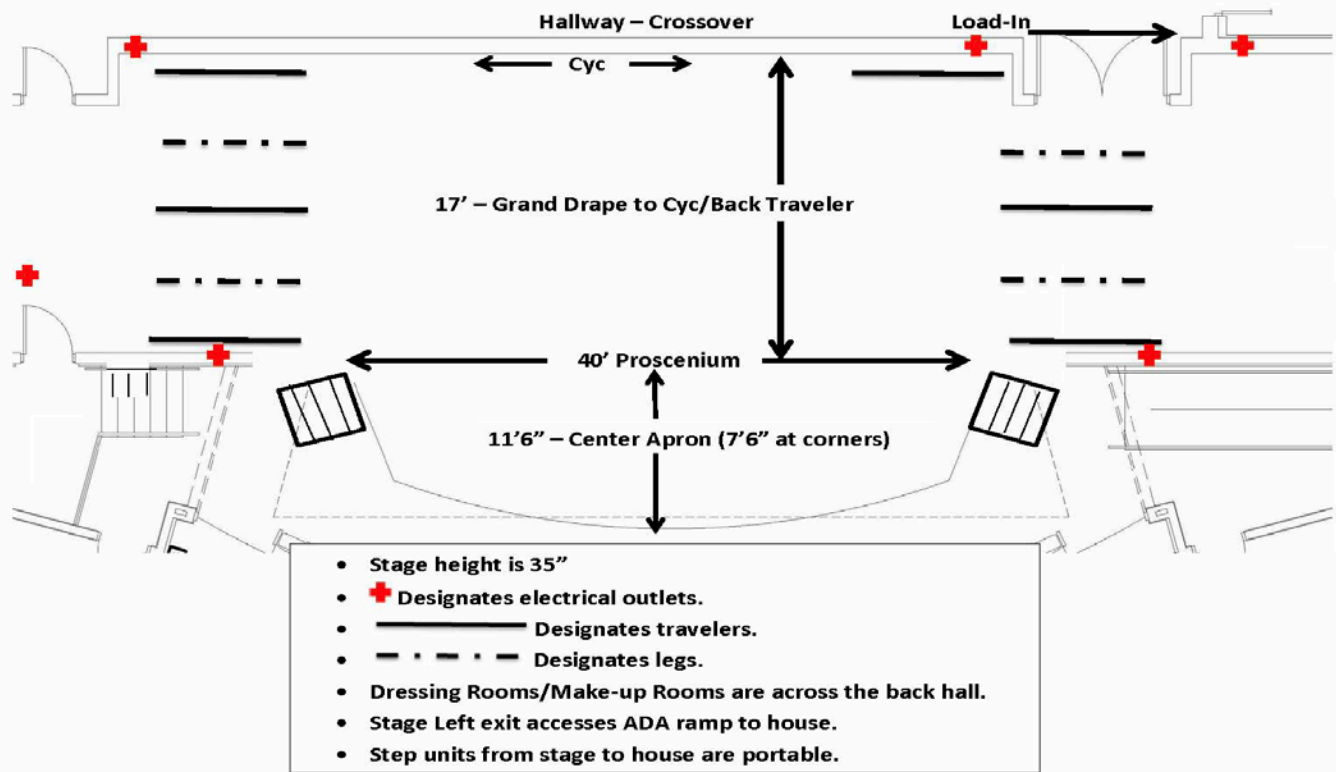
Hallway – Crossover

Load-In

Cyc

17' – Grand Drape to Cyc/Back Traveler

40' Proscenium

11'6" – Center Apron (7'6" at corners)

- Stage height is 35"
- Designates electrical outlets.
- Designates travelers.
- Designates legs.
- Dressing Rooms/Make-up Rooms are across the back hall.
- Stage Left exit accesses ADA ramp to house.
- Step units from stage to house are portable.